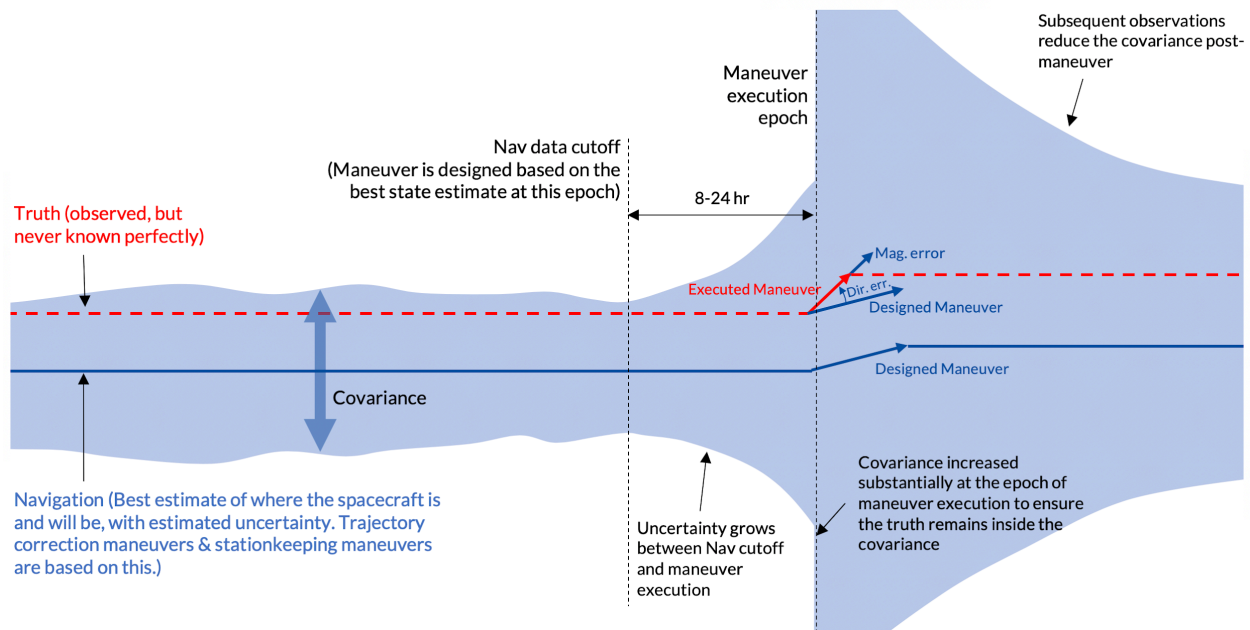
Subsequent observations reduce the covariance post-maneuver

Maneuver execution epoch

Nav data cutoff (Maneuver is designed based on the best state estimate at this epoch)

8-24 hr

Truth (observed, but never known perfectly)

Mag. error

Executed Maneuver

Dir. err.

Designed Maneuver

Designed Maneuver

Covariance

Navigation (Best estimate of where the spacecraft is and will be, with estimated uncertainty. Trajectory correction maneuvers & stationkeeping maneuvers are based on this.)

Covariance increased substantially at the epoch of maneuver execution to ensure the truth remains inside the covariance

Uncertainty grows between Nav cutoff and maneuver execution